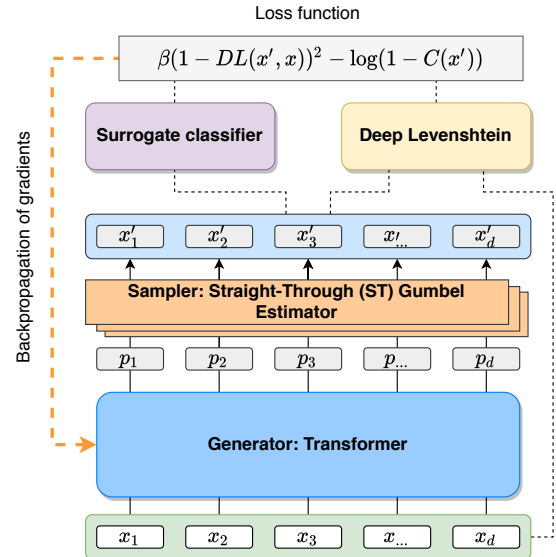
Loss function

$\beta(1 - DL(x', x))^2 - \log(1 - C(x'))$

Backpropagation of gradients

Surrogate classifier

Deep Levenshtein

$x'_1$ $x'_2$ $x'_3$ $x'_{...}$ $x'_d$

Sampler: Straight-Through (ST) Gumbel Estimator

$p_1$ $p_2$ $p_3$ $p_{...}$ $p_d$

Generator: Transformer

$x_1$ $x_2$ $x_3$ $x_{...}$ $x_d$